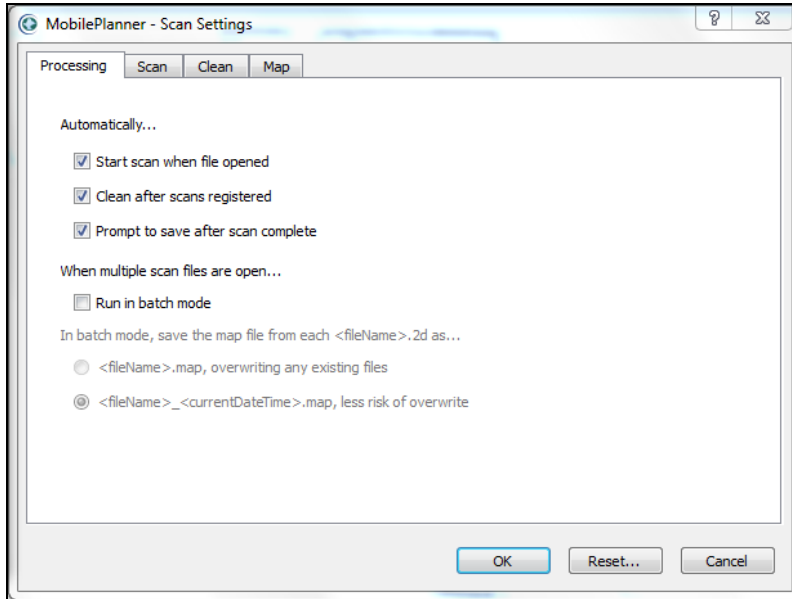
MobilePlanner - Scan Settings

?

X

Processing | Scan | Clean | Map

Automatically...

Start scan when file opened

Clean after scans registered

Prompt to save after scan complete

When multiple scan files are open...

Run in batch mode

In batch mode, save the map file from each <fileName>.2d as...

<fileName>.map, overwriting any existing files

<fileName>_<currentDateTime>.map, less risk of overwrite

OK

Reset...

Cancel